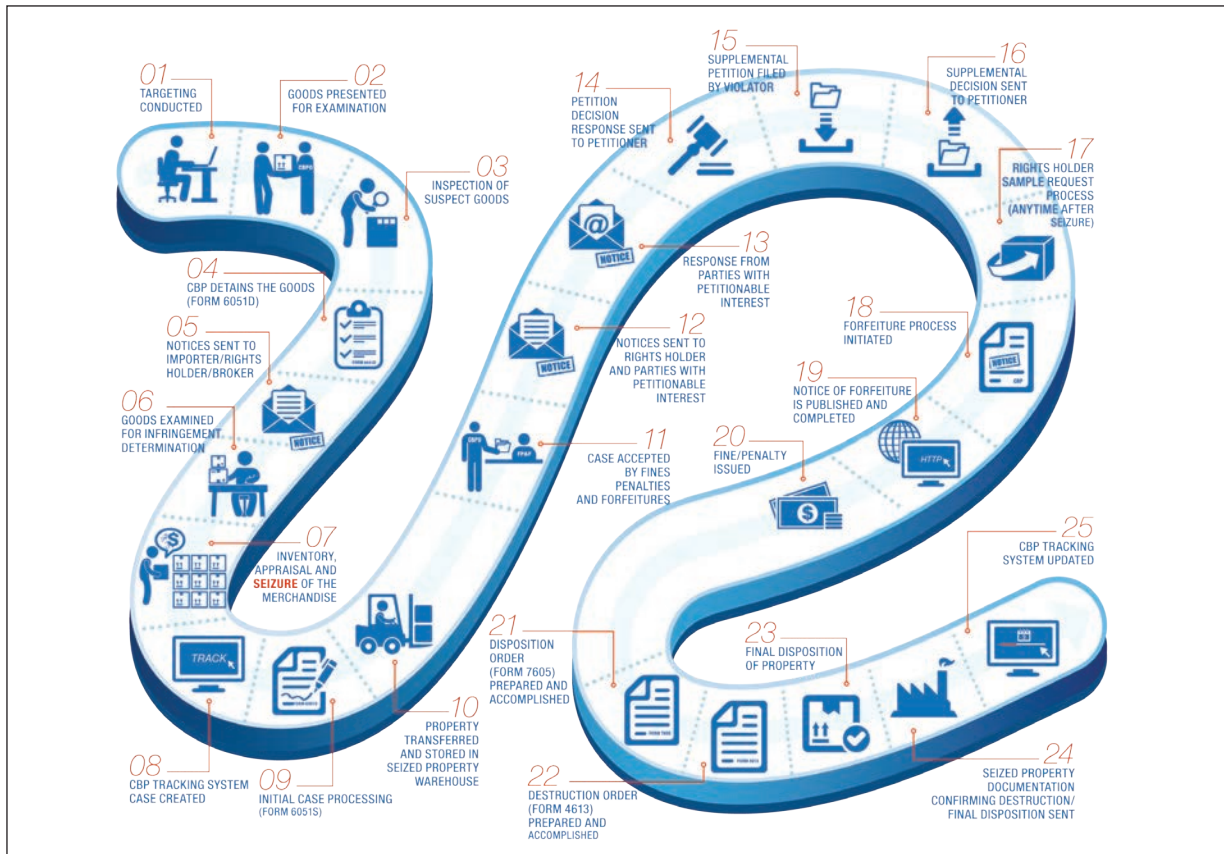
01
TARGETING CONDUCTED

02
GOODS PRESENTED FOR EXAMINATION

CBPO

03
INSPECTION OF SUSPECT GOODS

04
CBP DETAINS THE GOODS (FORM 6051D)

05
NOTICES SENT TO IMPORTER/RIGHTS HOLDER/BROKER

NOTICE

06
GOODS EXAMINED FOR INFRINGEMENT DETERMINATION

07
INVENTORY, APPRAISAL AND SEIZURE OF THE MERCHANDISE

TRACK

08
CBP TRACKING SYSTEM CASE CREATED

09
INITIAL CASE PROCESSING (FORM 6051S)

10
PROPERTY TRANSFERRED AND STORED IN SEIZED PROPERTY WAREHOUSE

11
CASE ACCEPTED BY FINES PENALTIES AND FORFEITURES

CBPO

FP&F

12
NOTICES SENT TO RIGHTS HOLDER AND PARTIES WITH PETITIONABLE INTEREST

NOTICE

13
RESPONSE FROM PARTIES WITH PETITIONABLE INTEREST

NOTICE

14
PETITION DECISION RESPONSE SENT TO PETITIONER

15
SUPPLEMENTAL PETITION FILED BY VIOLATOR

16
SUPPLEMENTAL DECISION SENT TO PETITIONER

17
RIGHTS HOLDER SAMPLE REQUEST PROCESS (ANYTIME AFTER SEIZURE)

18
FORFEITURE PROCESS INITIATED

NOTICE

19
NOTICE OF FORFEITURE IS PUBLISHED AND COMPLETED

HTTP

20
FINE/PENALTY ISSUED

21
DISPOSITION ORDER (FORM 7605) PREPARED AND ACCOMPLISHED

22
DESTRUCTION ORDER (FORM 4613) PREPARED AND ACCOMPLISHED

23
FINAL DISPOSITION OF PROPERTY

24
SEIZED PROPERTY DOCUMENTATION CONFIRMING DESTRUCTION/ FINAL DISPOSITION SENT

25
CBP TRACKING SYSTEM UPDATED